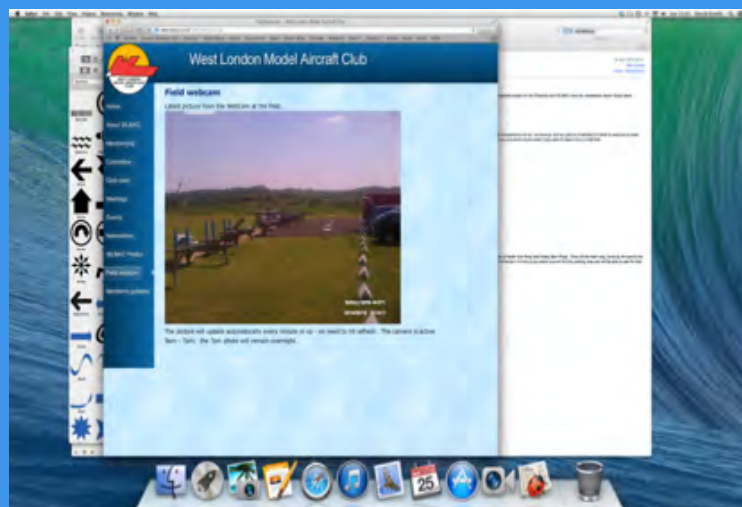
West London Model Aircraft Club

Home
About WLMAC
Membership
Committee
Club rules
Meetings
Events
Newsletters
WLMAC Photos
Field webcam
Members pictures

Field webcam

Latest picture from the Webcam at the field...

The picture will update automatically every minute or so - no need to hit refresh. The camera is active 9am - 7pm; the 7pm photo will remain overnight.

25